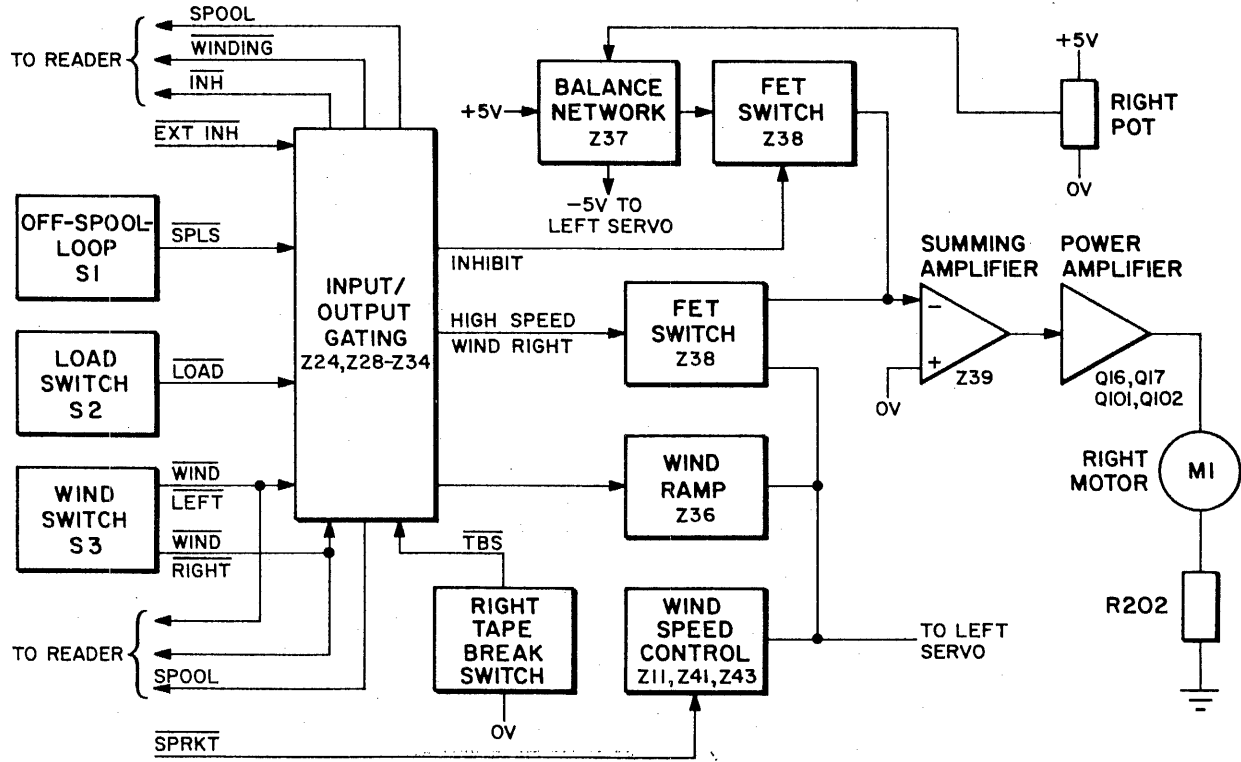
TO READER
SPOOL
$\overline{\text{WINDING}}$
$\overline{\text{INH}}$
$\overline{\text{EXT INH}}$

+5V
BALANCE NETWORK Z37
−5V TO LEFT SERVO
FET SWITCH Z38

+5V
RIGHT POT
0V

OFF-SPOOL-LOOP S1
$\overline{\text{SPLS}}$

INPUT/ OUTPUT GATING Z24, Z28-Z34

INHIBIT

SUMMING AMPLIFIER
POWER AMPLIFIER

HIGH SPEED WIND RIGHT
FET SWITCH Z38

LOAD SWITCH S2
$\overline{\text{LOAD}}$

−
+
Z39
0V

Q16, Q17 Q101, Q102

RIGHT MOTOR
M1

WIND SWITCH S3
$\overline{\text{WIND}}$
$\overline{\text{LEFT}}$
$\overline{\text{WIND}}$
$\overline{\text{RIGHT}}$

WIND RAMP Z36

$\overline{\text{TBS}}$

RIGHT TAPE BREAK SWITCH
0V

WIND SPEED CONTROL Z11, Z41, Z43

TO LEFT SERVO

R202

TO READER
SPOOL

$\overline{\text{SPRKT}}$